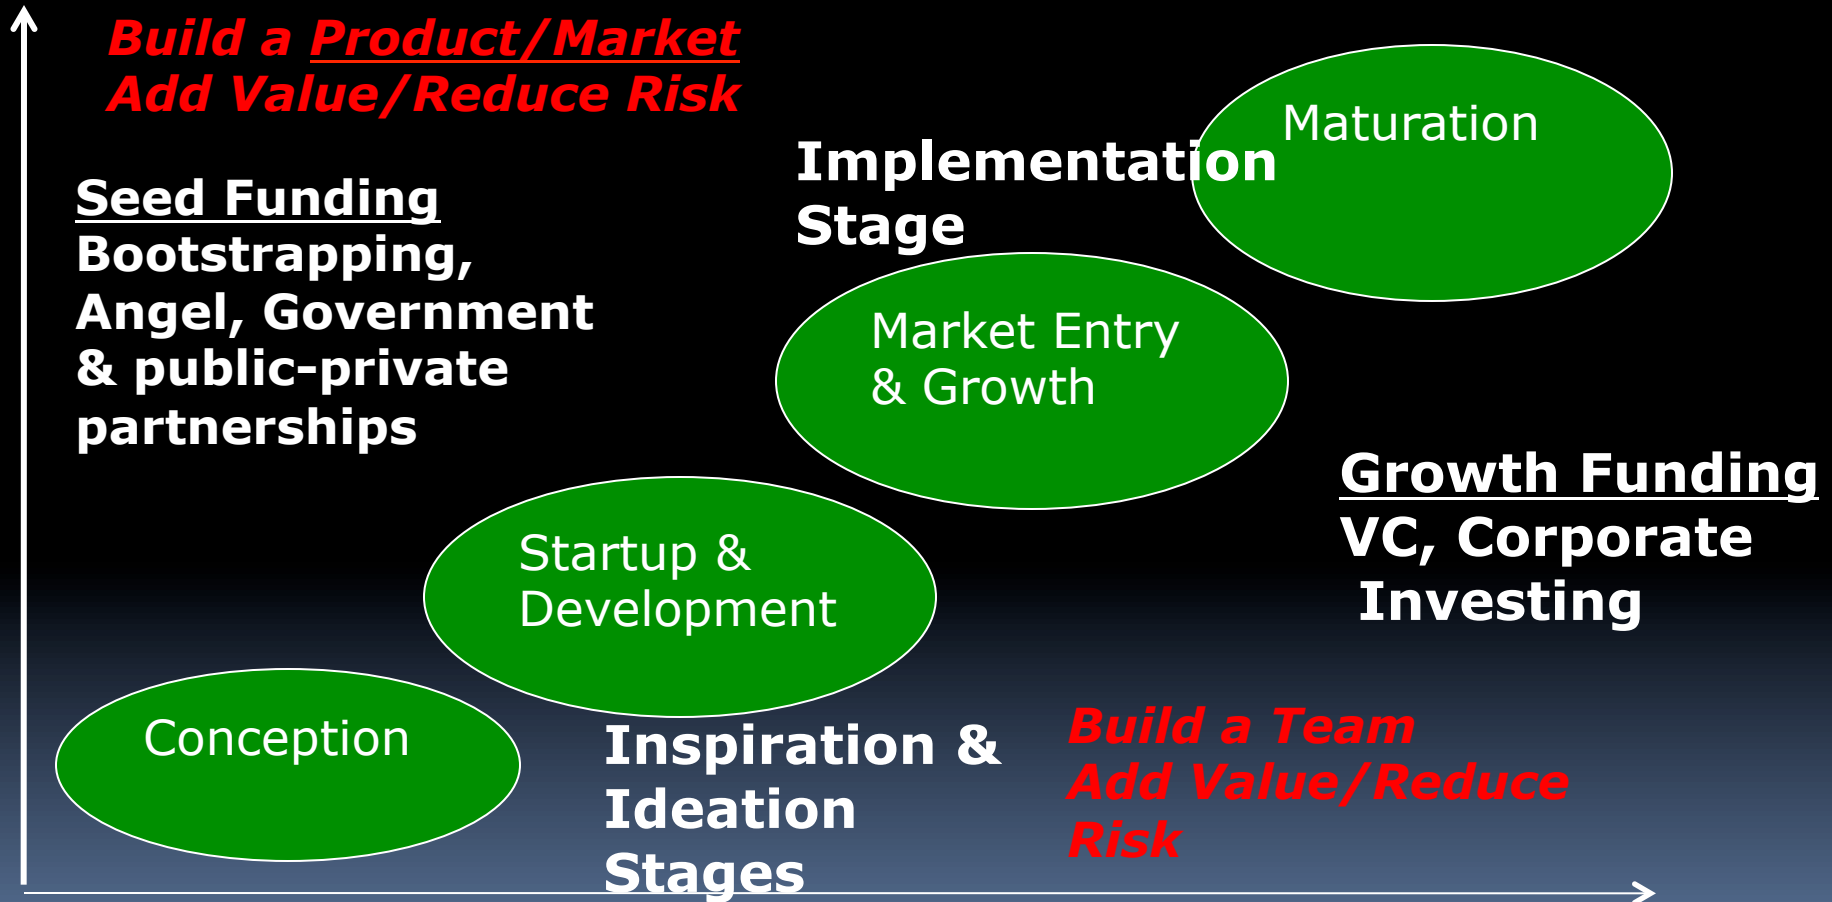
Build a Product/Market
Add Value/Reduce Risk

Seed Funding
Bootstrapping, Angel, Government & public-private partnerships

Implementation Stage

Maturation

Market Entry & Growth

Growth Funding
VC, Corporate Investing

Startup & Development

Conception

Inspiration & Ideation Stages

Build a Team
Add Value/Reduce Risk